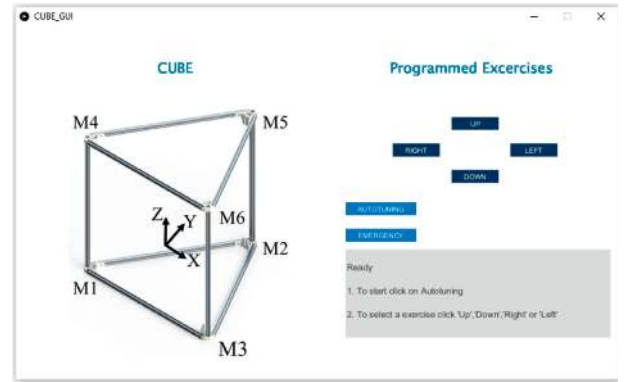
CUBE_GUI

CUBE

M4
M5
Z
Y
M6
X
M2
M1
M3

Programmed Excercises

UP
RIGHT
LEFT
DOWN

AUTOTUNING
EMERGENCY

Ready

1. To start click on Autotuning

2. To select a exercise click 'Up','Down','Right' or 'Left'